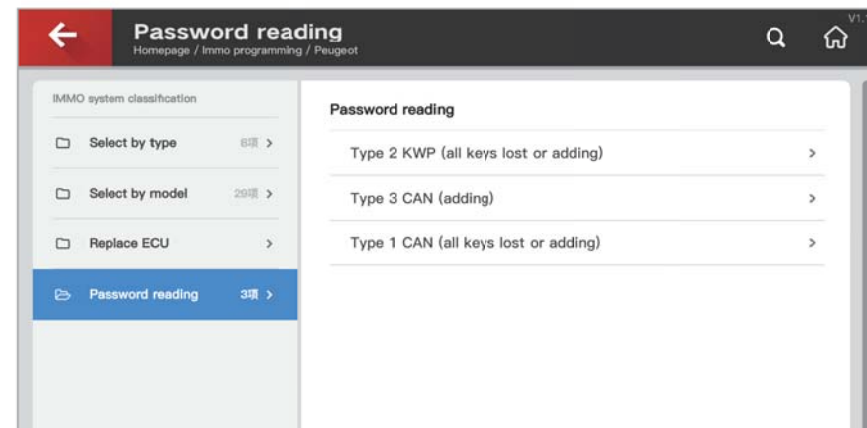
Password reading
Homepage / Immo programming / Peugeot

V1.

IMMO system classification

Select by type 8项 >

Select by model 29项 >

Replace ECU >

Password reading 3项 >

Password reading

Type 2 KWP (all keys lost or adding) >

Type 3 CAN (adding) >

Type 1 CAN (all keys lost or adding) >